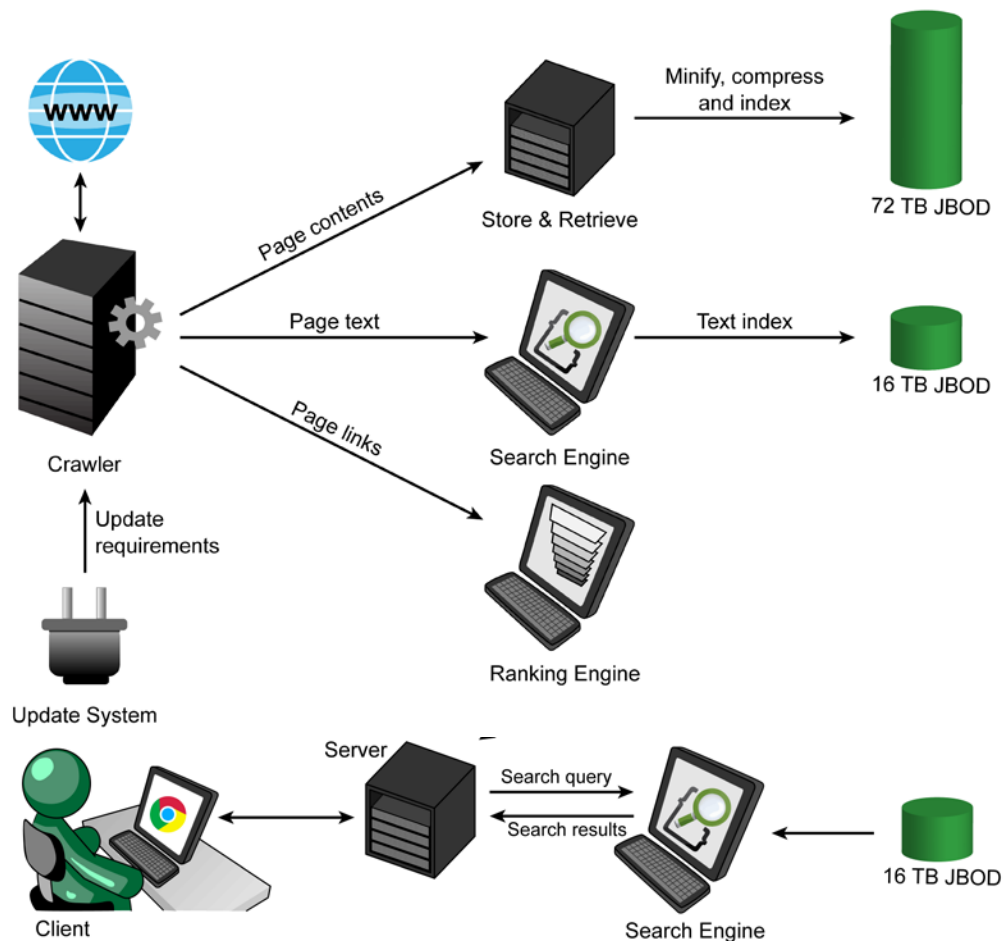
WWW

Crawler

Page contents

Page text

Page links

Store & Retrieve

Minify, compress and index

72 TB JBOD

Search Engine

Text index

16 TB JBOD

Ranking Engine

Update requirements

Update System

Client

Server

Search query

Search results

Search Engine

16 TB JBOD